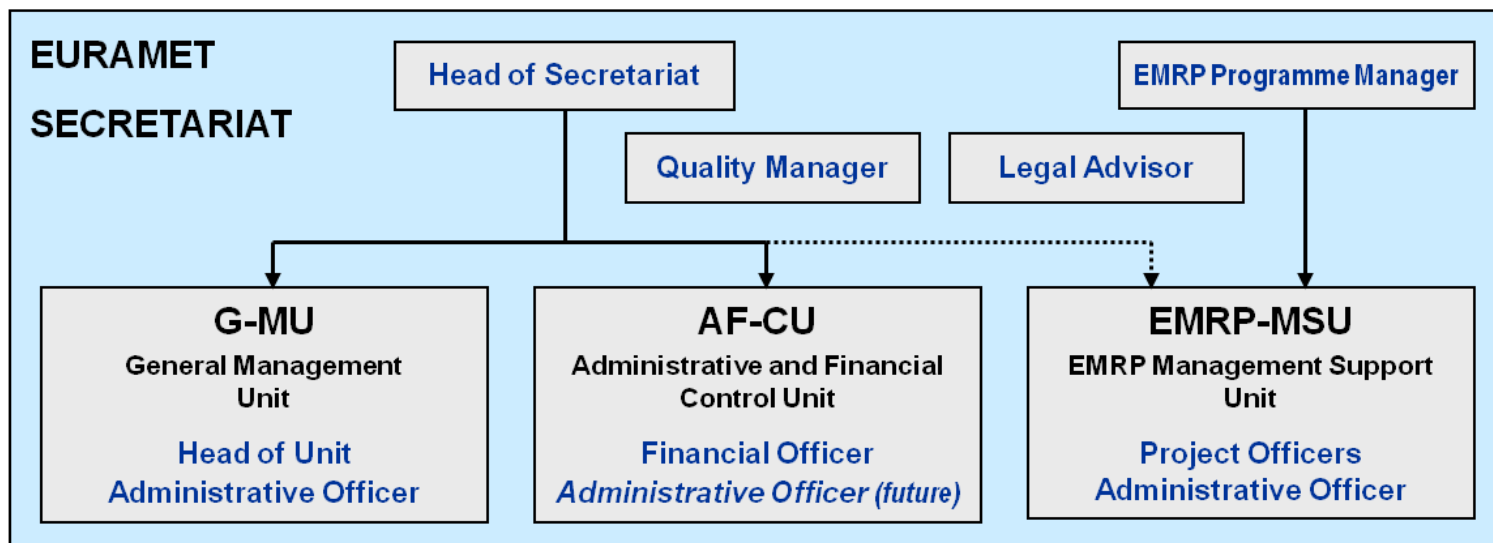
EURAMET
SECRETARIAT

Head of Secretariat

EMRP Programme Manager

Quality Manager

Legal Advisor

G-MU
General Management Unit
Head of Unit
Administrative Officer

AF-CU
Administrative and Financial Control Unit
Financial Officer
Administrative Officer (future)

EMRP-MSU
EMRP Management Support Unit
Project Officers
Administrative Officer